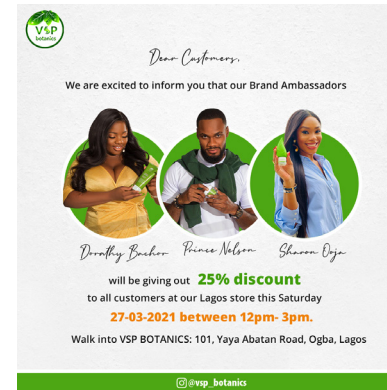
VSP botanics

Dear Customers,

We are excited to inform you that our Brand Ambassadors

Dorothy Bachor Prince Nelson Sharon Ooja

will be giving out 25% discount to all customers at our Lagos store this Saturday

27-03-2021 between 12pm- 3pm.

Walk into VSP BOTANICS: 101, Yaya Abatan Road, Ogba, Lagos

@vsp_botanics